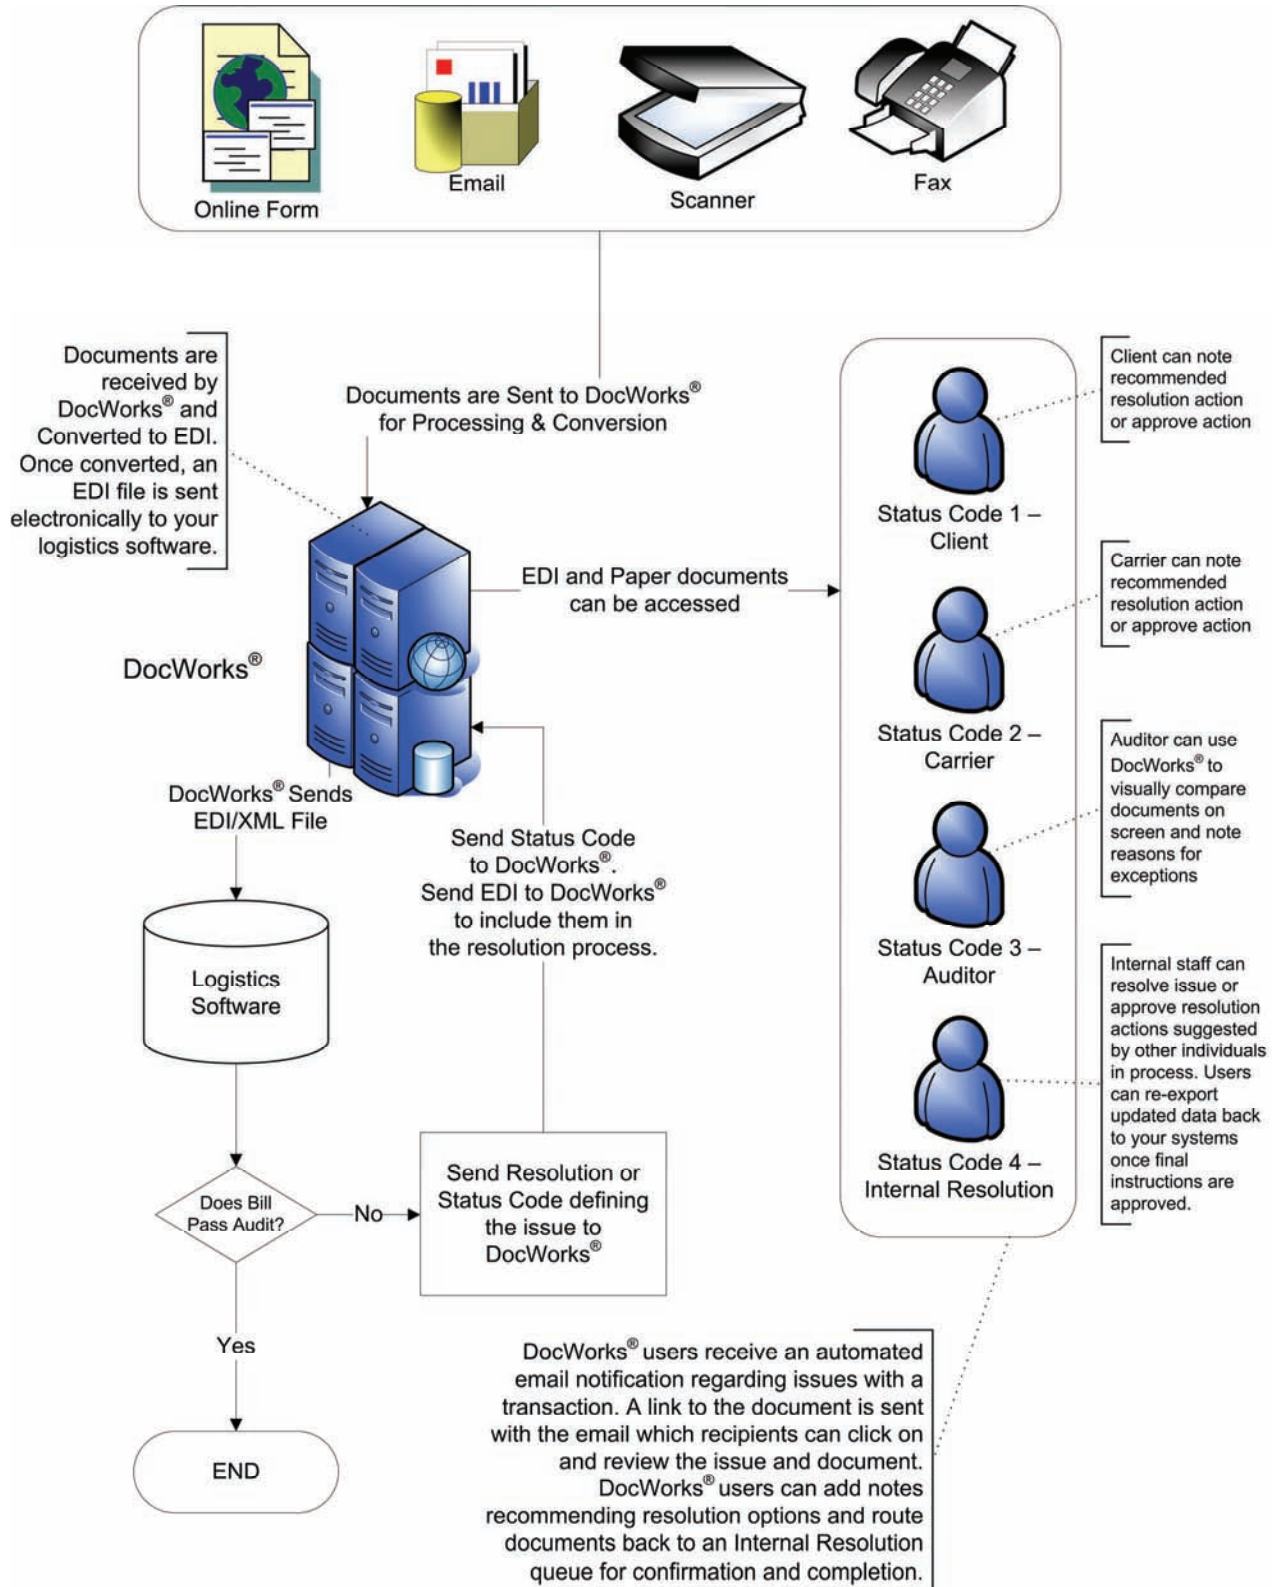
Online Form

Email

Scanner

Fax

Documents are received by DocWorks® and Converted to EDI. Once converted, an EDI file is sent electronically to your logistics software.

Documents are Sent to DocWorks® for Processing & Conversion

DocWorks®

EDI and Paper documents can be accessed

Client can note recommended resolution action or approve action

Status Code 1 – Client

Carrier can note recommended resolution action or approve action

Status Code 2 – Carrier

Auditor can use DocWorks® to visually compare documents on screen and note reasons for exceptions

Status Code 3 – Auditor

Internal staff can resolve issue or approve resolution actions suggested by other individuals in process. Users can re-export updated data back to your systems once final instructions are approved.

Status Code 4 – Internal Resolution

DocWorks® Sends EDI/XML File

Send Status Code to DocWorks®. Send EDI to DocWorks® to include them in the resolution process.

Logistics Software

Does Bill Pass Audit?

No

Send Resolution or Status Code defining the issue to DocWorks®

Yes

END

DocWorks® users receive an automated email notification regarding issues with a transaction. A link to the document is sent with the email which recipients can click on and review the issue and document. DocWorks® users can add notes recommending resolution options and route documents back to an Internal Resolution queue for confirmation and completion.